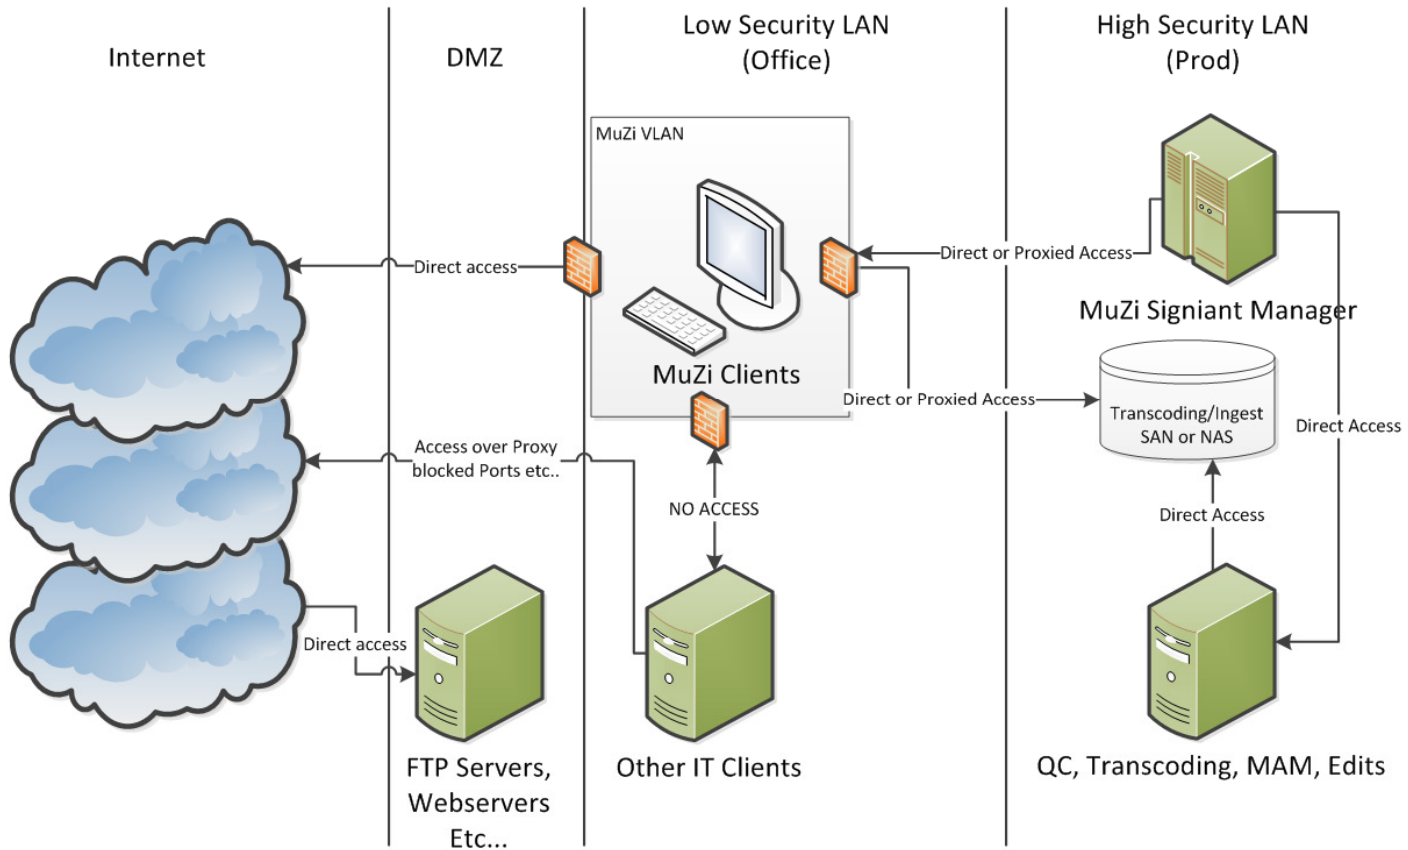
Internet

DMZ

Low Security LAN (Office)

High Security LAN (Prod)

MuZi VLAN

Direct access

Direct or Proxied Access

MuZi Signiant Manager

MuZi Clients

Direct or Proxied Access

Transcoding/Ingest SAN or NAS

Direct Access

Access over Proxy blocked Ports etc..

NO ACCESS

Direct Access

Direct access

FTP Servers, Webservers Etc...

Other IT Clients

QC, Transcoding, MAM, Edits